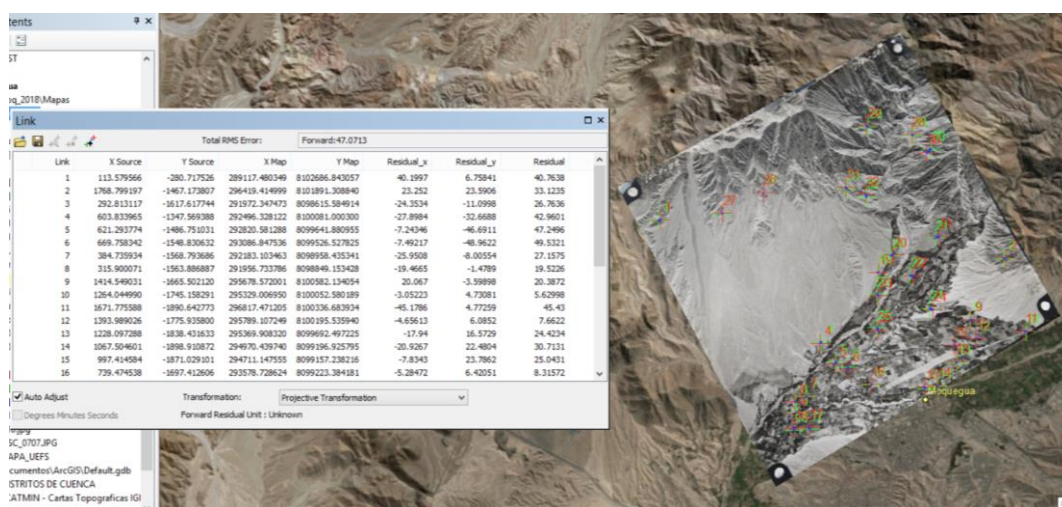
tents
ST
ua
q_2018\Mapas

Link

Total RMS Error: Forward:47.0713

| Link | X Source | Y Source | X Map | Y Map | Residual_x | Residual_y | Residual |
|---|---|---|---|---|---|---|---|
| 1 | 113.579566 | -280.717526 | 289117.480349 | 8102686.843057 | 40.1997 | 6.75841 | 40.7638 |
| 2 | 1768.799197 | -1467.173807 | 296419.414999 | 8101891.308840 | 23.252 | 23.5906 | 33.1235 |
| 3 | 292.813117 | -1617.617744 | 291972.347473 | 8098615.584914 | -24.3534 | -11.0998 | 26.7636 |
| 4 | 603.833965 | -1347.569388 | 292496.328122 | 8100081.000300 | -27.8984 | -32.6688 | 42.9601 |
| 5 | 621.293774 | -1486.751031 | 292820.581288 | 8099641.880955 | -7.24346 | -46.6911 | 47.2496 |
| 6 | 669.758342 | -1548.830632 | 293086.847536 | 8099526.527825 | -7.49217 | -48.9622 | 49.5321 |
| 7 | 384.735934 | -1568.793686 | 292183.103463 | 8098958.435341 | -25.9508 | -8.00554 | 27.1575 |
| 8 | 315.900071 | -1563.886887 | 291956.733786 | 8098849.153428 | -19.4665 | -1.4789 | 19.5226 |
| 9 | 1414.549031 | -1665.502120 | 295678.572001 | 8100582.134054 | 20.067 | -3.59898 | 20.3872 |
| 10 | 1264.044990 | -1745.158291 | 295329.006950 | 8100052.580189 | -3.05223 | 4.73081 | 5.62998 |
| 11 | 1671.775588 | -1890.642773 | 296817.471205 | 8100336.683934 | -45.1786 | 4.77259 | 45.43 |
| 12 | 1393.989026 | -1775.935800 | 295789.107249 | 8100195.535940 | -4.65613 | 6.0852 | 7.6622 |
| 13 | 1228.097288 | -1838.431633 | 295369.908320 | 8099692.497225 | -17.94 | 16.5729 | 24.4234 |
| 14 | 1067.504601 | -1898.910872 | 294970.439740 | 8099196.925795 | -20.9267 | 22.4804 | 30.7131 |
| 15 | 997.414584 | -1871.029101 | 294711.147555 | 8099157.238216 | -7.8343 | 23.7862 | 25.0431 |
| 16 | 739.474538 | -1697.412606 | 293578.728624 | 8099223.384181 | -5.28472 | 6.42051 | 8.31572 |

Auto Adjust
Degrees Minutes Seconds
Transformation: Projective Transformation
Forward Residual Unit : Unknown

.jpg
SC_0707.JPG
APA_UEFS
cumentos\ArcGIS\Default.gdb
STRITOS DE CUENCA
ATMIN - Cartas Topograficas IGI

Moquegua